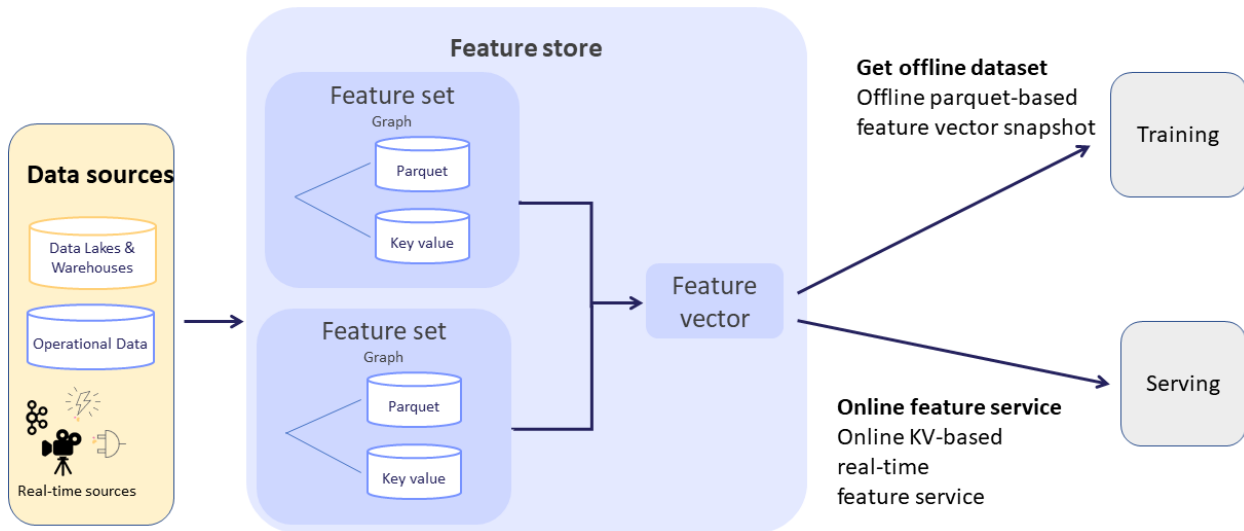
Data sources

Data Lakes & Warehouses

Operational Data

Real-time sources

Feature store

Feature set
Graph
Parquet
Key value

Feature set
Graph
Parquet
Key value

Feature vector

Get offline dataset
Offline parquet-based feature vector snapshot

Training

Serving

Online feature service
Online KV-based real-time feature service